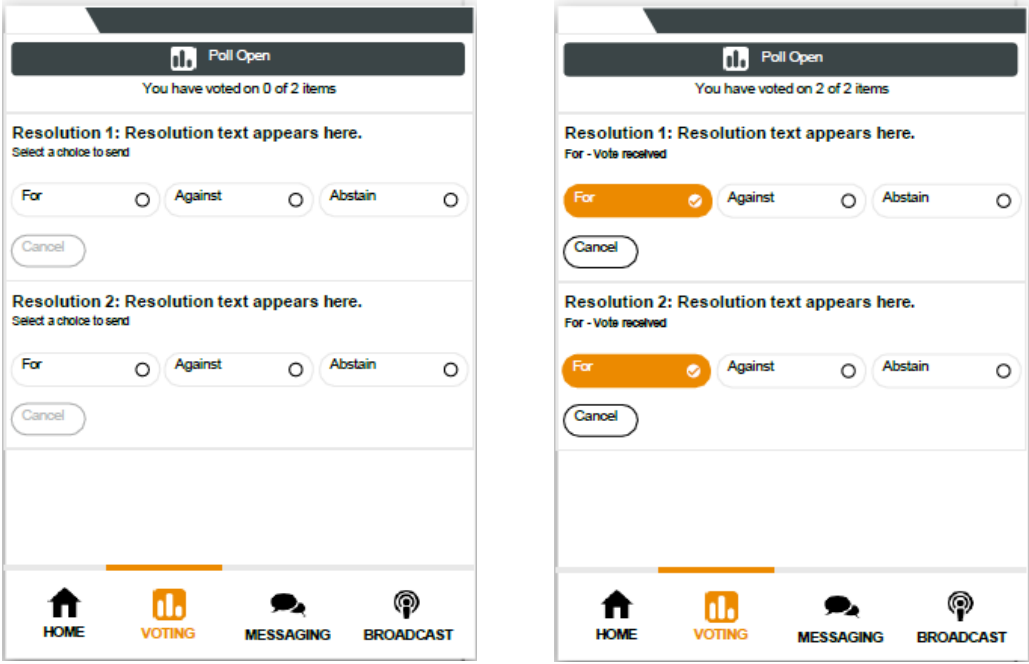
Poll Open

You have voted on 0 of 2 items

Resolution 1: Resolution text appears here.
Select a choice to send

For
Against
Abstain

Cancel

Resolution 2: Resolution text appears here.
Select a choice to send

For
Against
Abstain

Cancel

HOME
VOTING
MESSAGING
BROADCAST

Poll Open

You have voted on 2 of 2 items

Resolution 1: Resolution text appears here.
For - Vote received

For
Against
Abstain

Cancel

Resolution 2: Resolution text appears here.
For - Vote received

For
Against
Abstain

Cancel

HOME
VOTING
MESSAGING
BROADCAST